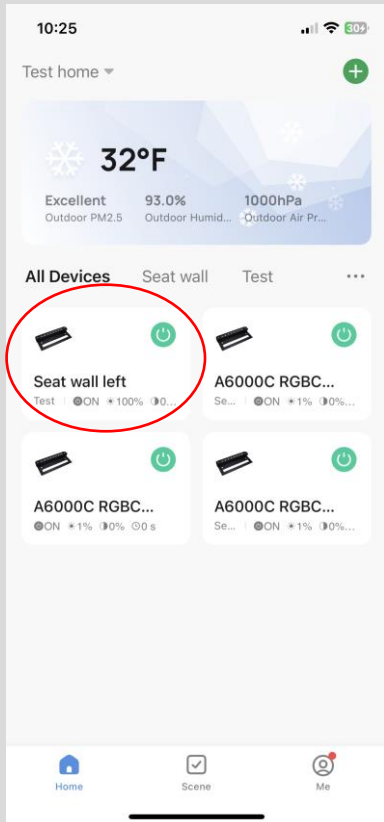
10:25

30+

Test home

32°F

Excellent
Outdoor PM2.5

93.0%
Outdoor Humid...

1000hPa
Outdoor Air Pr...

All Devices   Seat wall   Test   ...

Seat wall left
Test | ON ☀100% 0...

A6000C RGBC...
Se... | ON ☀1% 0%...

A6000C RGBC...
ON ☀1% 0% 0 s

A6000C RGBC...
Se... | ON ☀1% 0%...

Home   Scene   Me